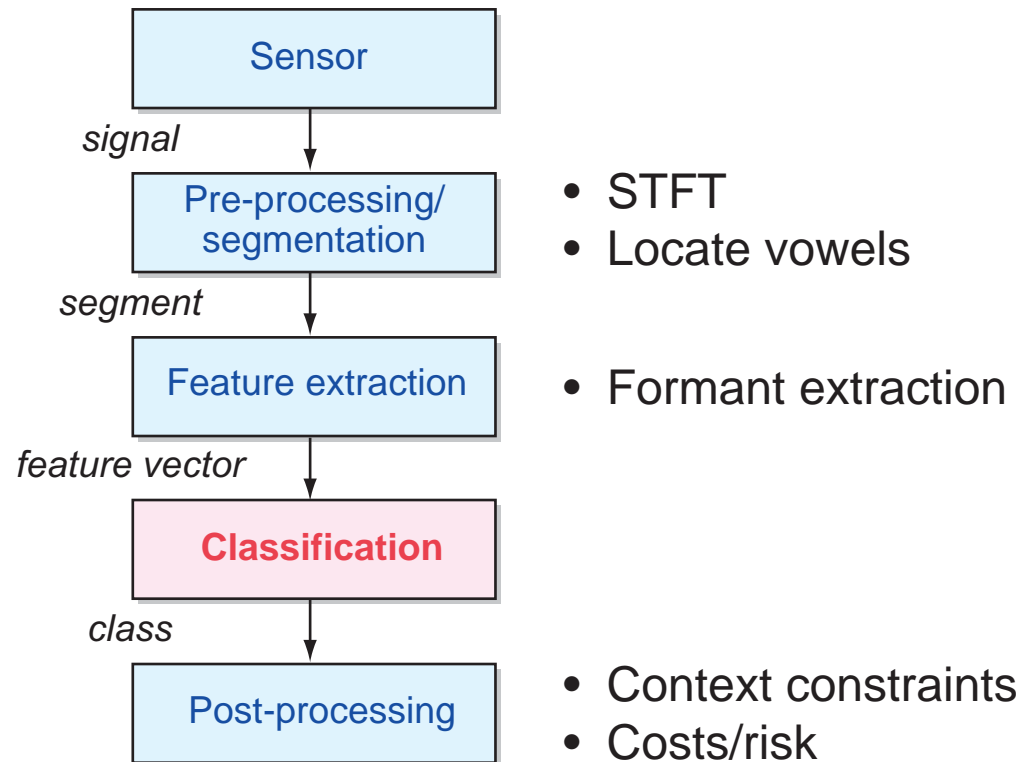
Sensor

signal

Pre-processing/ segmentation

• STFT
• Locate vowels

segment

Feature extraction

• Formant extraction

feature vector

Classification

class

Post-processing

• Context constraints
• Costs/risk